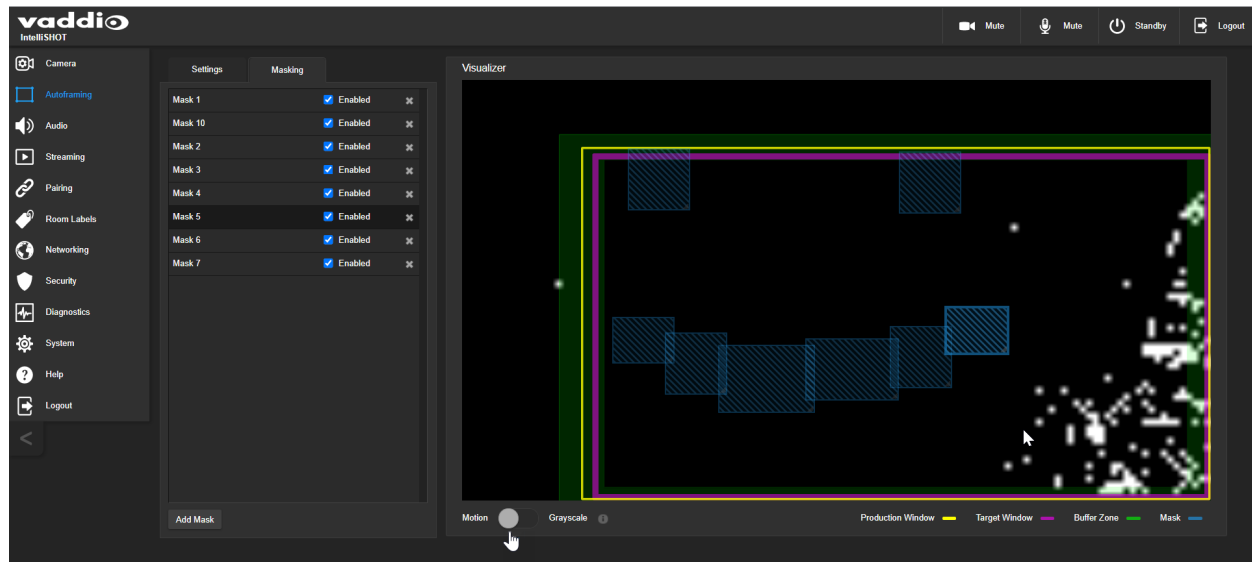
vaddio
IntelliSHOT

Mute
Mute
Standby
Logout

Camera
Autoframing
Audio
Streaming
Pairing
Room Labels
Networking
Security
Diagnostics
System
Help
Logout

<

Settings
Masking

| | | |
|---|---|---|
| Mask 1 | Enabled | ✖ |
| Mask 10 | Enabled | ✖ |
| Mask 2 | Enabled | ✖ |
| Mask 3 | Enabled | ✖ |
| Mask 4 | Enabled | ✖ |
| Mask 5 | Enabled | ✖ |
| Mask 6 | Enabled | ✖ |
| Mask 7 | Enabled | ✖ |

Add Mask

Visualizer

Motion
Grayscale

Production Window
Target Window
Buffer Zone
Mask